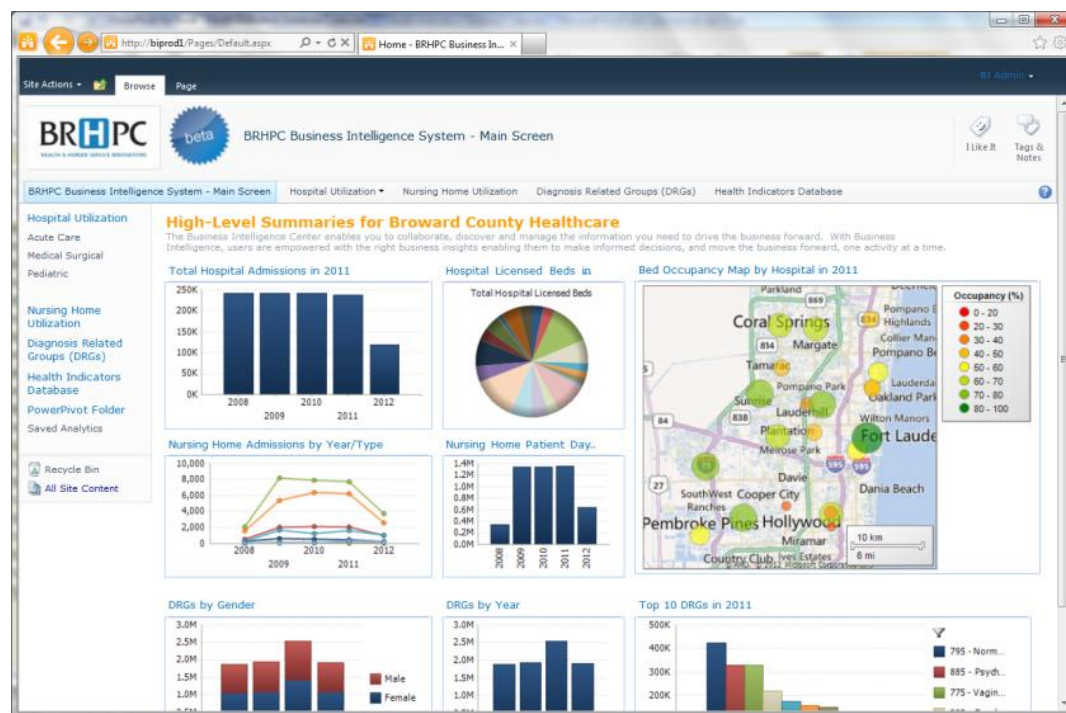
http://biprod1/Pages/Default.aspx
Home - BRHPC Business In...

Site Actions ▾ Browse Page
BI Admin ▾

BRHPC
beta
BRHPC Business Intelligence System - Main Screen
I Like It
Tags & Notes

BRHPC Business Intelligence System - Main Screen | Hospital Utilization ▾ | Nursing Home Utilization | Diagnosis Related Groups (DRGs) | Health Indicators Database

Hospital Utilization
Acute Care
Medical Surgical
Pediatric

Nursing Home Utilization
Diagnosis Related Groups (DRGs)
Health Indicators Database
PowerPivot Folder
Saved Analytics

Recycle Bin
All Site Content

High-Level Summaries for Broward County Healthcare
The Business Intelligence Center enables you to collaborate, discover and manage the information you need to drive the business forward. With Business Intelligence, users are empowered with the right business insights enabling them to make informed decisions, and move the business forward, one activity at a time.

Total Hospital Admissions in 2011
250K 200K 150K 100K 50K 0K
2008 2009 2010 2011 2012

Hospital Licensed Beds in
Total Hospital Licensed Beds

Bed Occupancy Map by Hospital in 2011
Occupancy (%)
0 - 20
20 - 30
30 - 40
40 - 50
50 - 60
60 - 70
70 - 80
80 - 100
Parkland
869
Coral Springs
Margate
814
834
Pompano
Highlands
Collier Man
Pompano B
Tamarac
Pompano Park
Lauderda
Oakland Park
Sunrise
Lauderhill
838
84
Wilton Manors
Plantation
Fort Laude
Melrose Park
595
27
Davie
SouthWest Ranches
Cooper City
Dania Beach
Pembroke Pines
Hollywood
Miramar
10 km
6 mi
Country Club
Ives Estates
© 2011 Microsoft Corporation

Nursing Home Admissions by Year/Type
10,000 8,000 6,000 4,000 2,000 0
2008 2009 2010 2011 2012

Nursing Home Patient Day..
1.4M 1.2M 1.0M 0.8M 0.6M 0.4M 0.2M 0.0M
2008 2009 2010 2011 2012

DRGs by Gender
3.0M 2.5M 2.0M 1.5M 1.0M
Male
Female

DRGs by Year
3.0M 2.5M 2.0M 1.5M 1.0M

Top 10 DRGs in 2011
500K 400K 300K 200K
795 - Norm...
885 - Psych...
775 - Vagin...